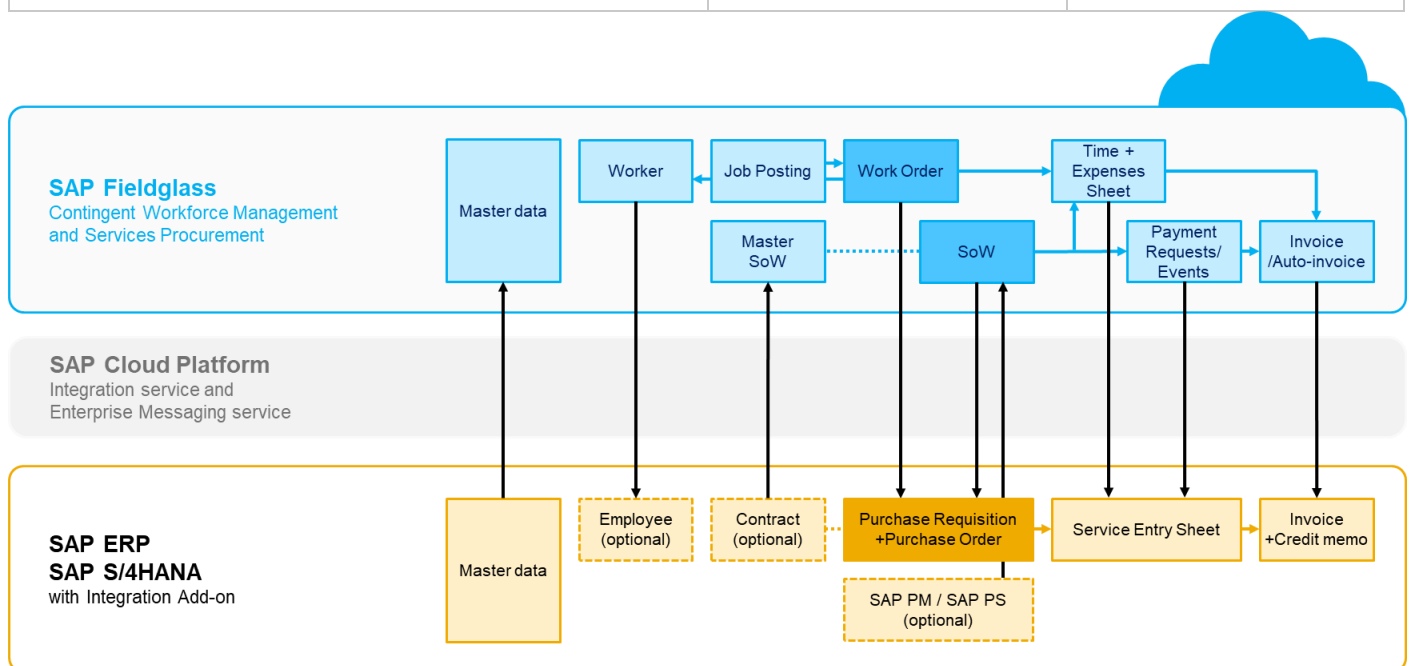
SAP Fieldglass
Contingent Workforce Management and Services Procurement

Master data

Worker

Job Posting

Work Order

Time + Expenses Sheet

Master SoW

SoW

Payment Requests/ Events

Invoice /Auto-invoice

SAP Cloud Platform
Integration service and Enterprise Messaging service

SAP ERP
SAP S/4HANA
with Integration Add-on

Master data

Employee (optional)

Contract (optional)

Purchase Requisition +Purchase Order

Service Entry Sheet

Invoice +Credit memo

SAP PM / SAP PS (optional)